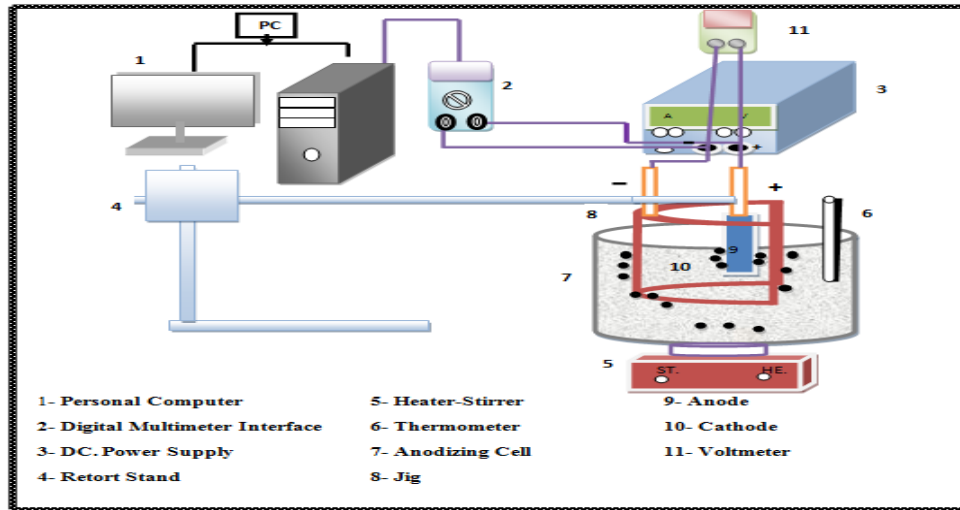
PC

1

2

3

11

A

V

-

+

4

8

6

9

10

7

5

ST.

HE.

1- Personal Computer
2- Digital Multimeter Interface
3- DC. Power Supply
4- Retort Stand

5- Heater-Stirrer
6- Thermometer
7- Anodizing Cell
8- Jig

9- Anode
10- Cathode
11- Voltmeter